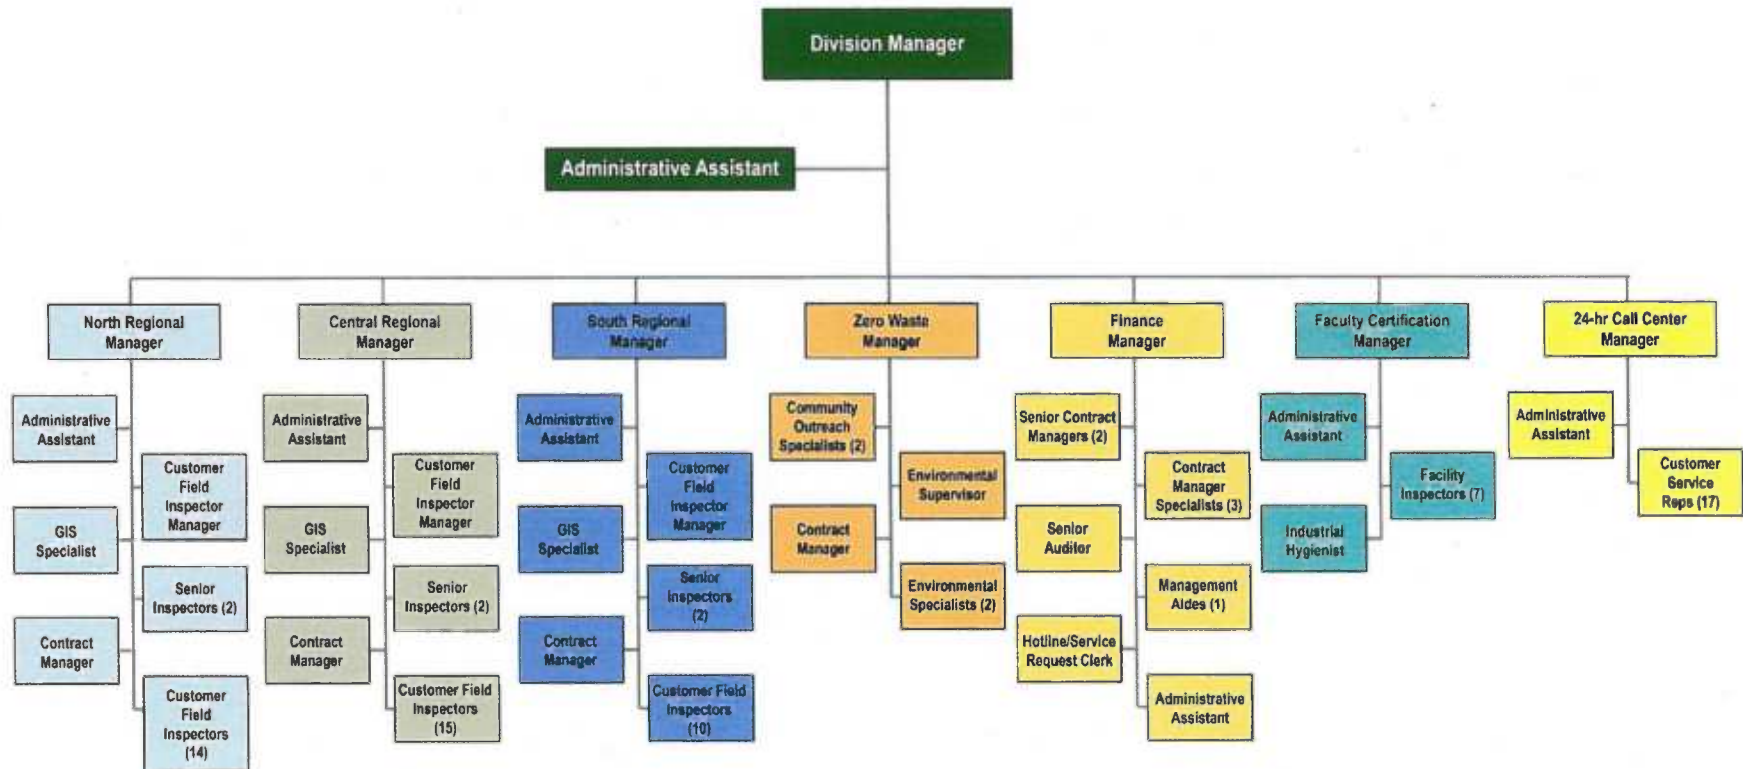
Division Manager

Administrative Assistant

North Regional Manager

Administrative Assistant

Customer Field Inspector Manager

GIS Specialist

Senior Inspectors (2)

Contract Manager

Customer Field Inspectors (14)

Central Regional Manager

Administrative Assistant

Customer Field Inspector Manager

GIS Specialist

Senior Inspectors (2)

Contract Manager

Customer Field Inspectors (15)

South Regional Manager

Administrative Assistant

Customer Field Inspector Manager

GIS Specialist

Senior Inspectors (2)

Contract Manager

Customer Field Inspectors (10)

Zero Waste Manager

Community Outreach Specialists (2)

Environmental Supervisor

Contract Manager

Environmental Specialists (2)

Finance Manager

Senior Contract Managers (2)

Contract Manager Specialists (3)

Senior Auditor

Management Aides (1)

Hotline/Service Request Clerk

Administrative Assistant

Faculty Certification Manager

Administrative Assistant

Facility Inspectors (7)

Industrial Hygienist

24-hr Call Center Manager

Administrative Assistant

Customer Service Reps (17)